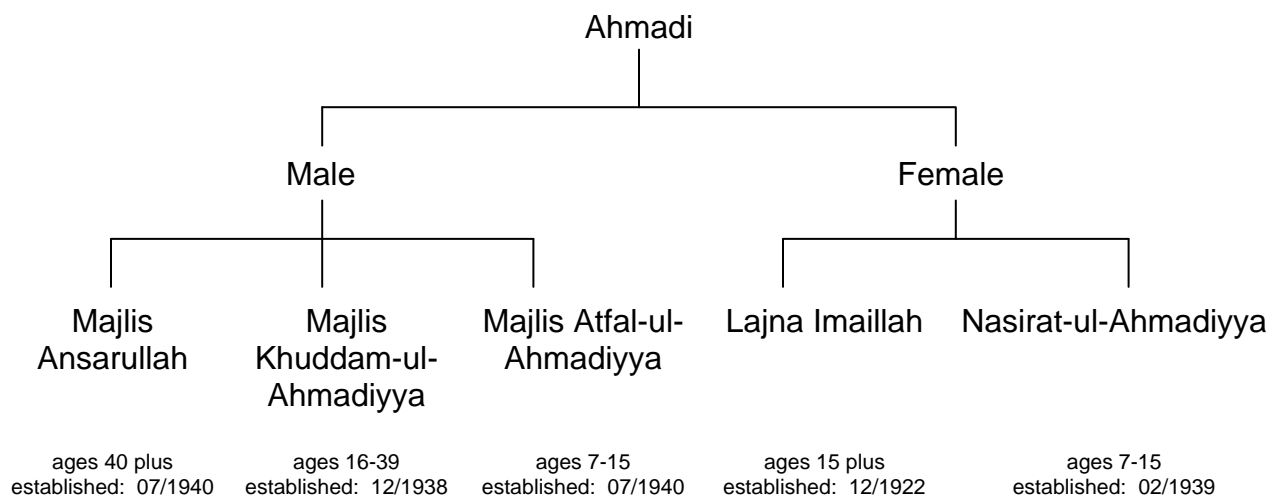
Ahmadi

Male

Female

Majlis Ansarullah

ages 40 plus
established: 07/1940

Majlis Khuddam-ul-Ahmadiyya

ages 16-39
established: 12/1938

Majlis Atfal-ul-Ahmadiyya

ages 7-15
established: 07/1940

Lajna Imaillah

ages 15 plus
established: 12/1922

Nasirat-ul-Ahmadiyya

ages 7-15
established: 02/1939